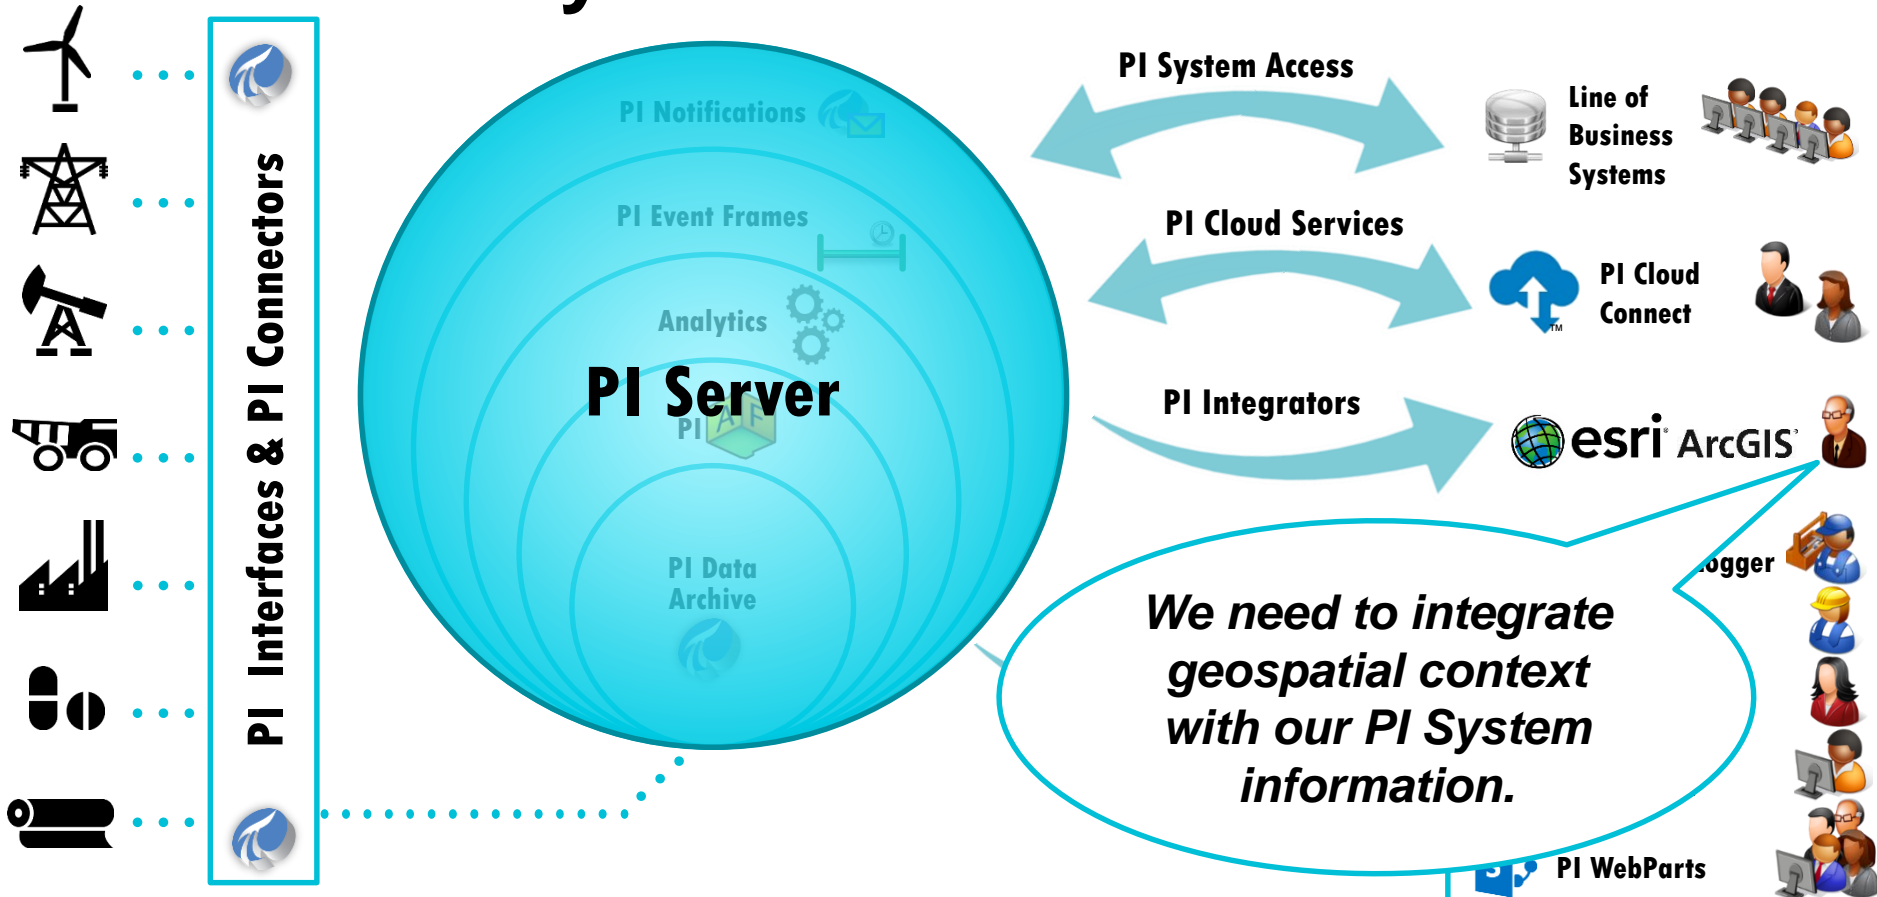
PI Interfaces & PI Connectors

PI Notifications

PI Event Frames

Analytics

PI Server

PI AF

PI Data Archive

PI System Access

Line of Business Systems

PI Cloud Services

PI Cloud Connect

PI Integrators

esri ArcGIS

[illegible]ogger

We need to integrate geospatial context with our PI System information.

PI WebParts